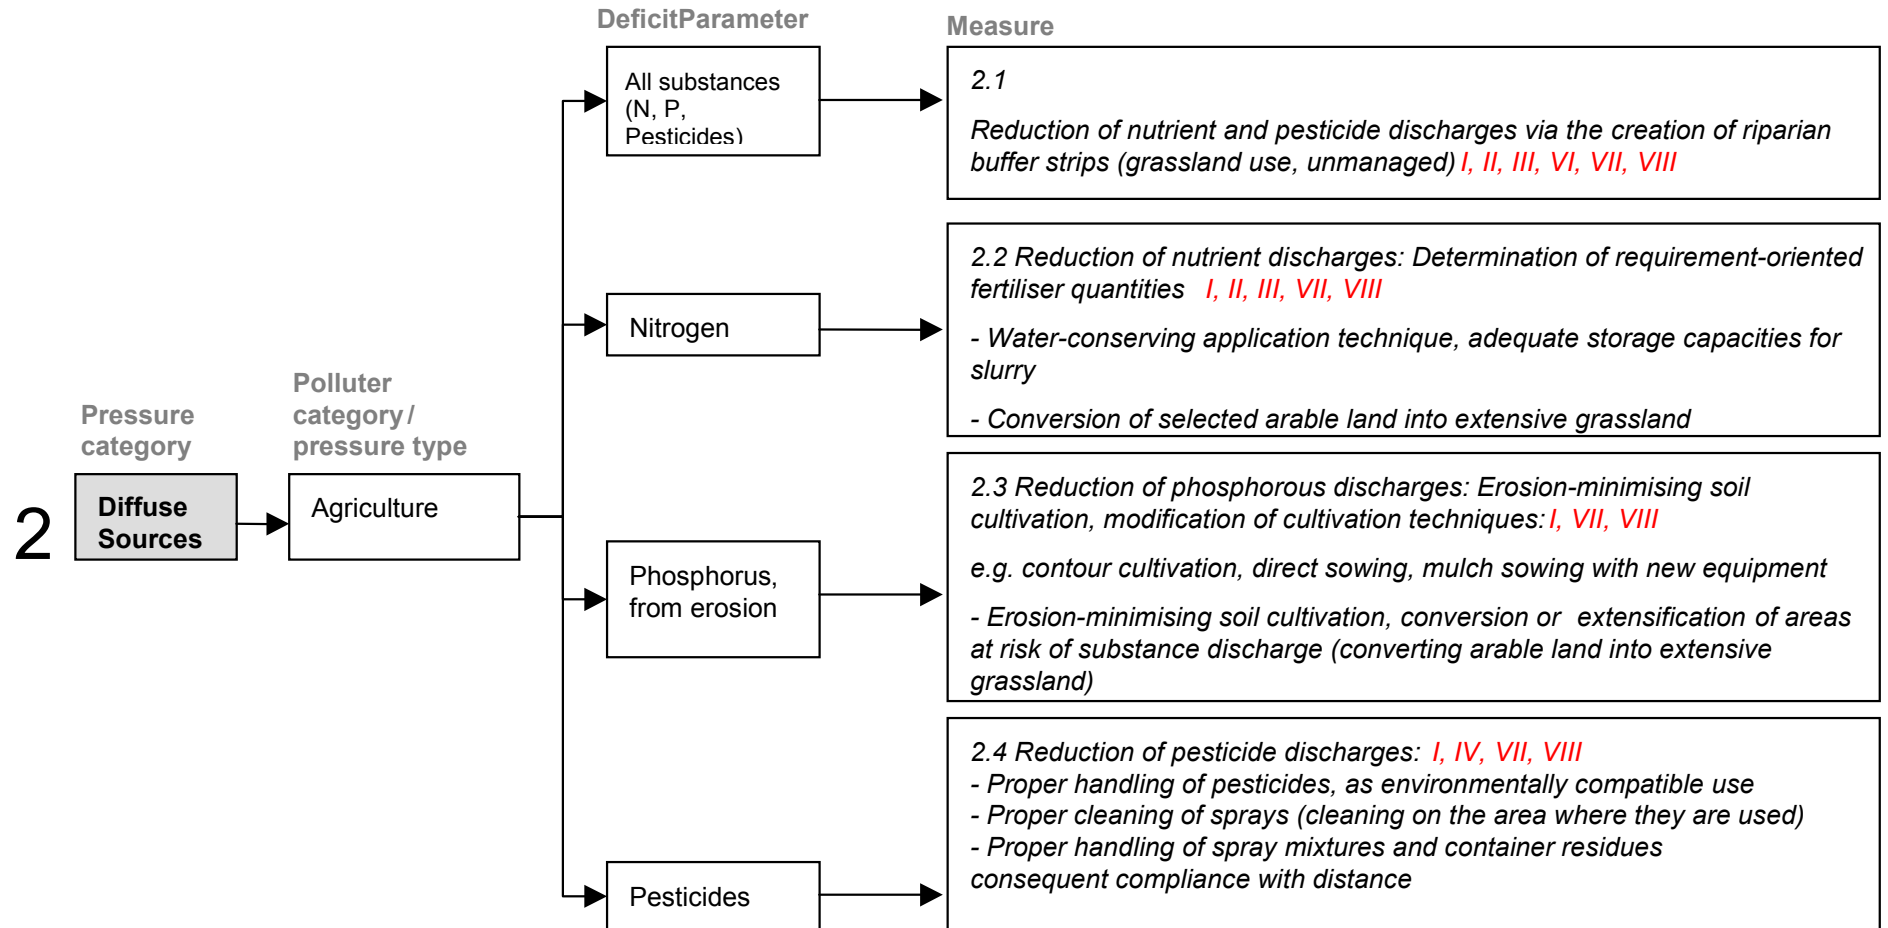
DeficitParameter

Measure

All substances (N, P, Pesticides)

2.1

Reduction of nutrient and pesticide discharges via the creation of riparian buffer strips (grassland use, unmanaged) I, II, III, VI, VII, VIII

2.2 Reduction of nutrient discharges: Determination of requirement-oriented fertiliser quantities I, II, III, VII, VIII

- Water-conserving application technique, adequate storage capacities for slurry

- Conversion of selected arable land into extensive grassland

Nitrogen

Pressure category

Polluter category / pressure type

2

Diffuse Sources

Agriculture

2.3 Reduction of phosphorous discharges: Erosion-minimising soil cultivation, modification of cultivation techniques: I, VII, VIII

e.g. contour cultivation, direct sowing, mulch sowing with new equipment

- Erosion-minimising soil cultivation, conversion or extensification of areas at risk of substance discharge (converting arable land into extensive grassland)

Phosphorus, from erosion

2.4 Reduction of pesticide discharges: I, IV, VII, VIII
- Proper handling of pesticides, as environmentally compatible use
- Proper cleaning of sprays (cleaning on the area where they are used)
- Proper handling of spray mixtures and container residues consequent compliance with distance

Pesticides